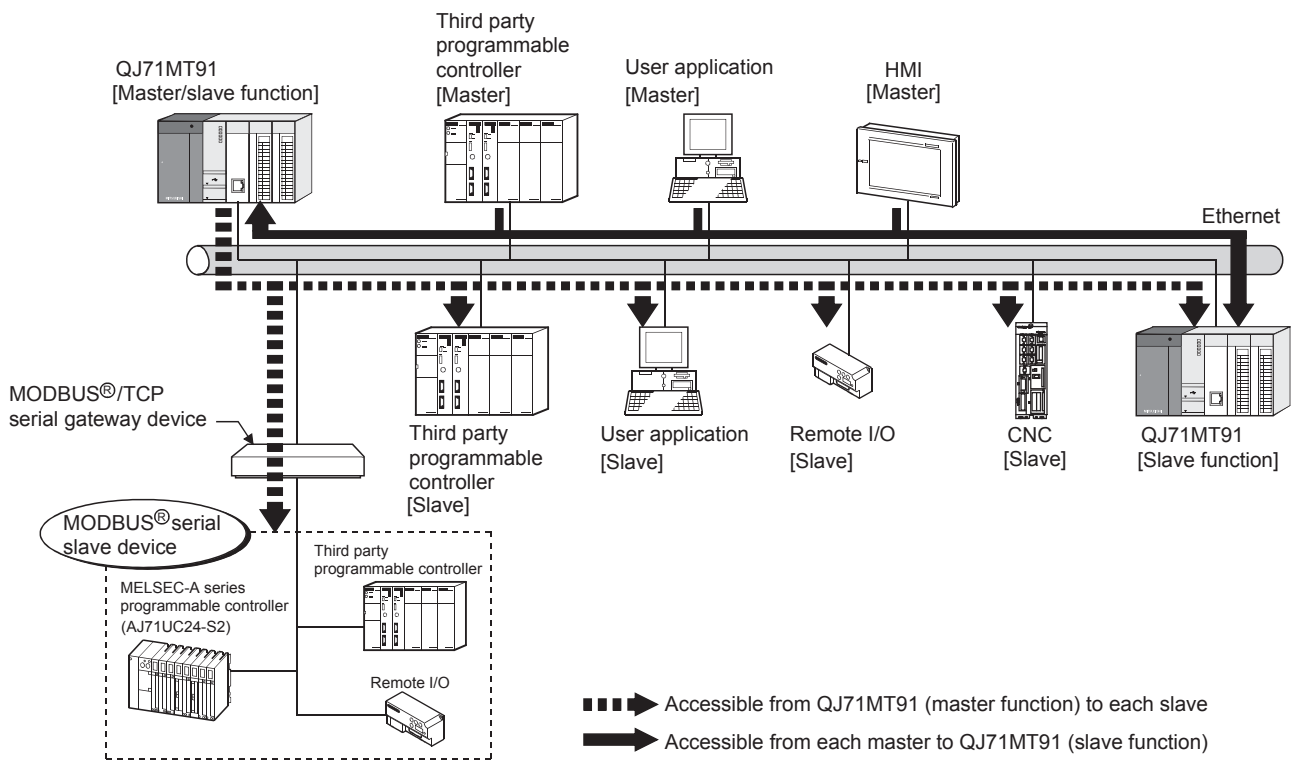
Third party programmable controller [Master]

QJ71MT91 [Master/slave function]

User application [Master]

HMI [Master]

Ethernet

MODBUS®/TCP serial gateway device

Third party programmable controller [Slave]

User application [Slave]

Remote I/O [Slave]

CNC [Slave]

QJ71MT91 [Slave function]

MODBUS®serial slave device

Third party programmable controller

MELSEC-A series programmable controller (AJ71UC24-S2)

Remote I/O

Accessible from QJ71MT91 (master function) to each slave

Accessible from each master to QJ71MT91 (slave function)